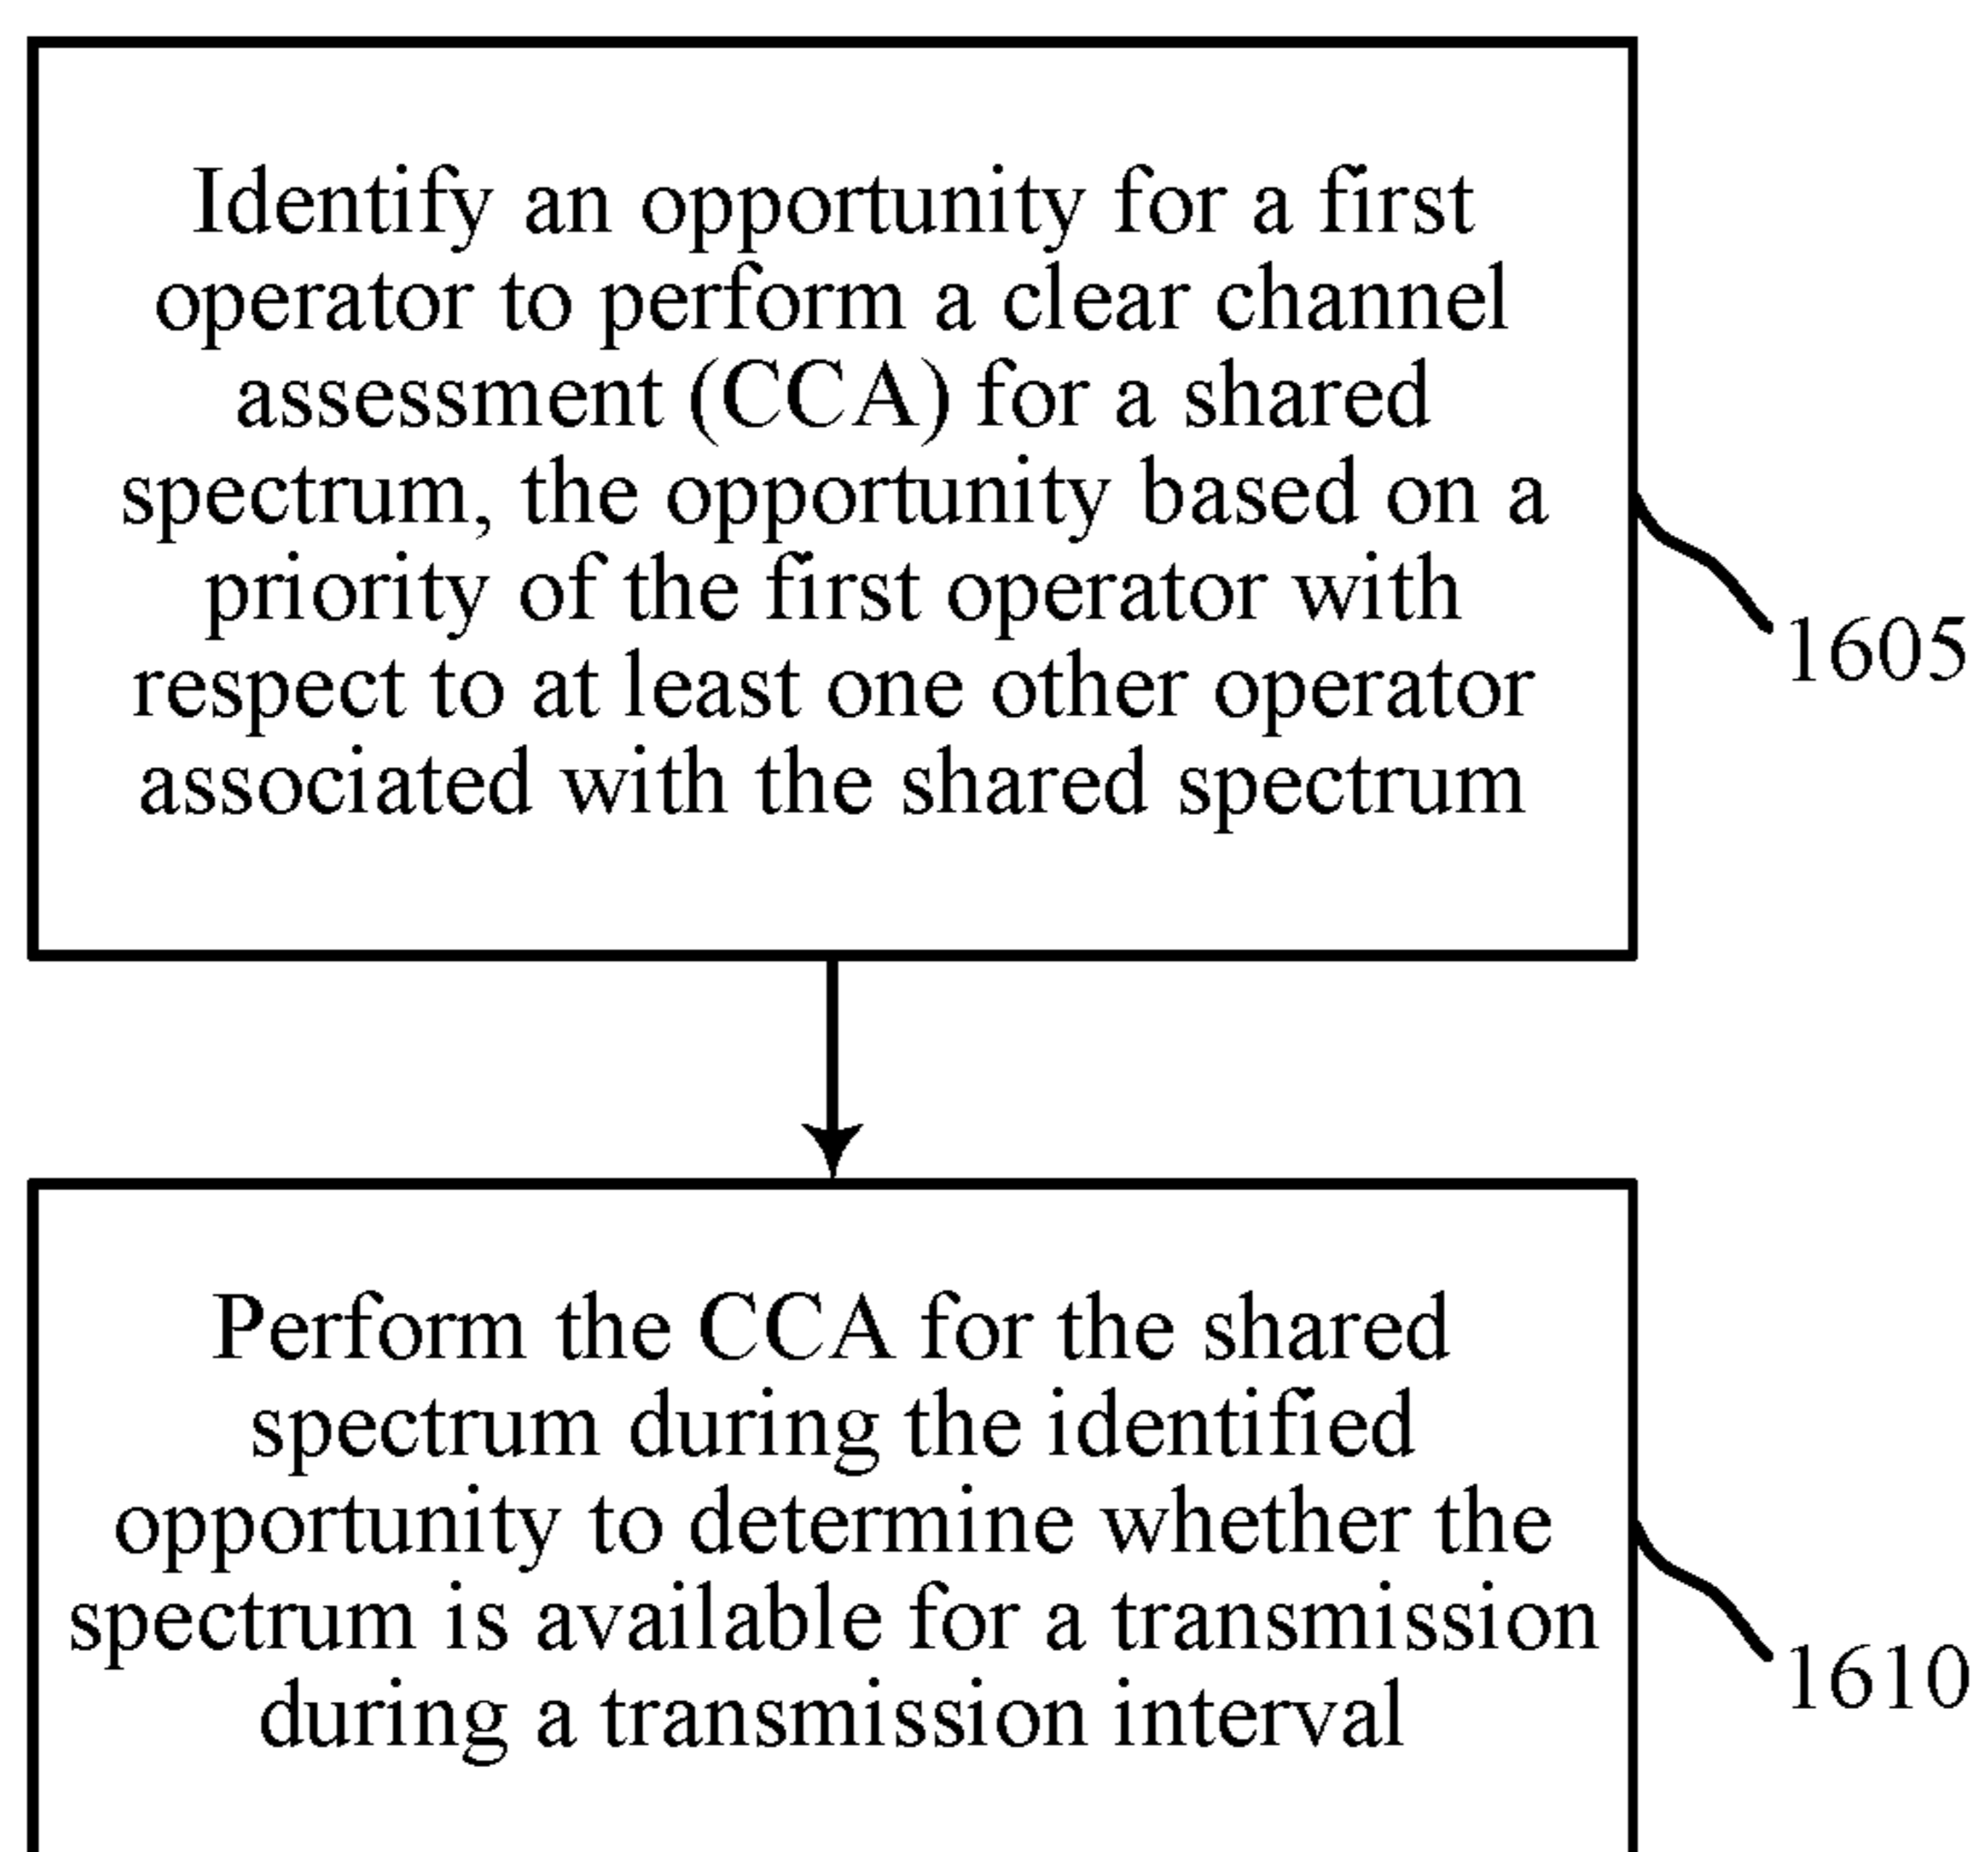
Identify an opportunity for a first operator to perform a clear channel assessment (CCA) for a shared spectrum, the opportunity based on a priority of the first operator with respect to at least one other operator associated with the shared spectrum

1605

Perform the CCA for the shared spectrum during the identified opportunity to determine whether the spectrum is available for a transmission during a transmission interval

1610